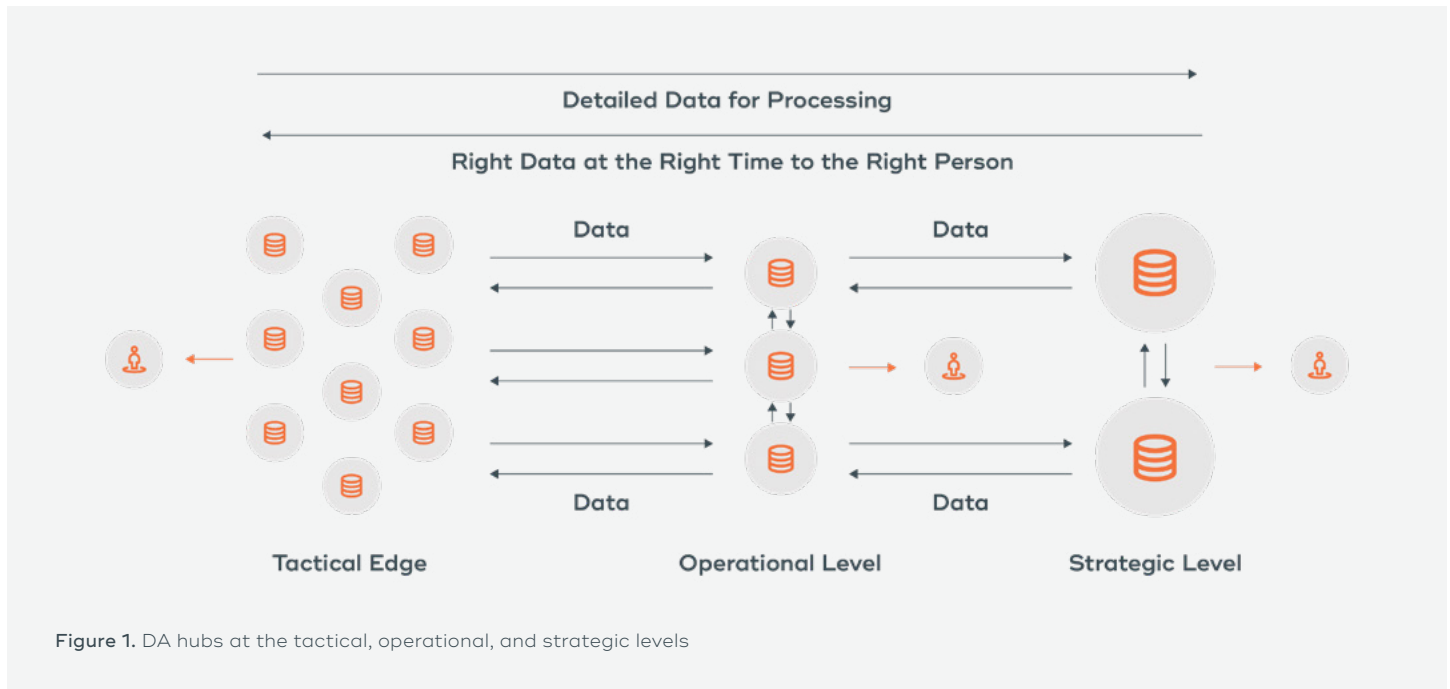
Detailed Data for Processing

Right Data at the Right Time to the Right Person

Data

Data

Data

Data

Tactical Edge

Operational Level

Strategic Level

Figure 1. DA hubs at the tactical, operational, and strategic levels